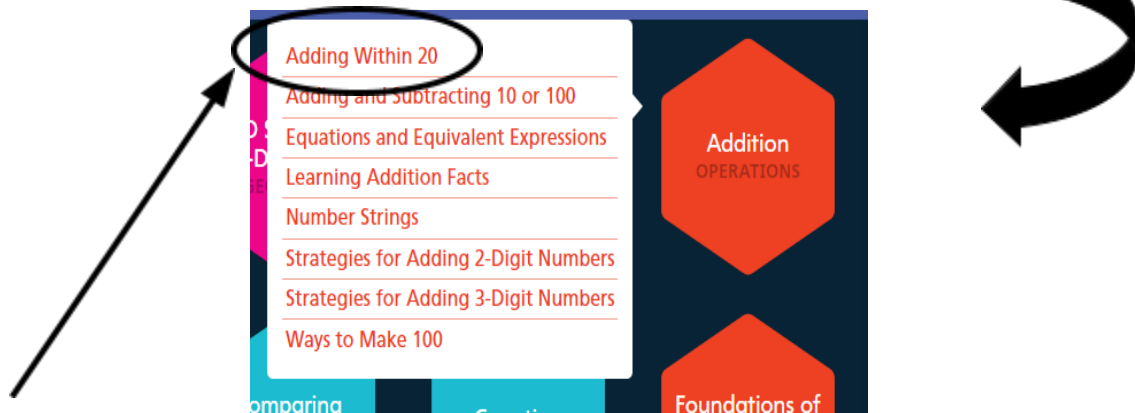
Adding Within 20
Adding and Subtracting 10 or 100
Equations and Equivalent Expressions
Learning Addition Facts
Number Strings
Strategies for Adding 2-Digit Numbers
Strategies for Adding 3-Digit Numbers
Ways to Make 100

D S
-D
SE

Addition
OPERATIONS

omparing

Foundations of